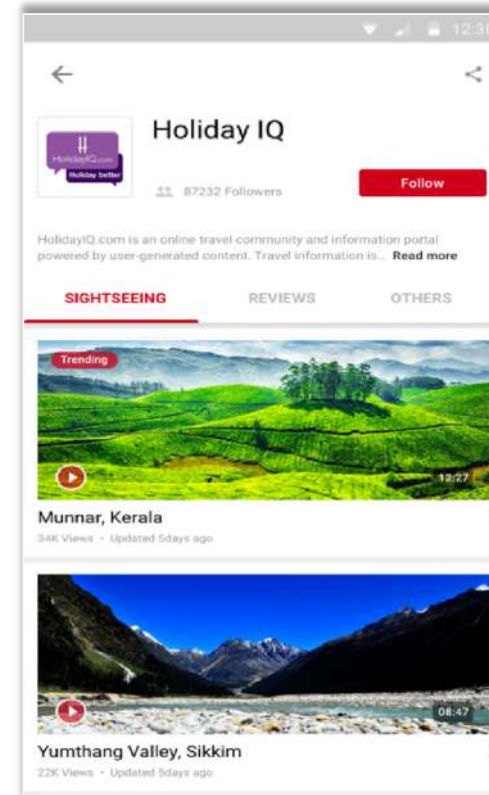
12:3

Holiday IQ

HolidayIQ.com
Holiday better

87232 Followers

Follow

HolidayIQ.com is an online travel community and information portal powered by user-generated content. Travel information is... Read more

SIGHTSEEING

REVIEWS

OTHERS

Trending

12:27

Munnar, Kerala

34K Views • Updated 5days ago

08:47

Yumthang Valley, Sikkim

22K Views • Updated 5days ago